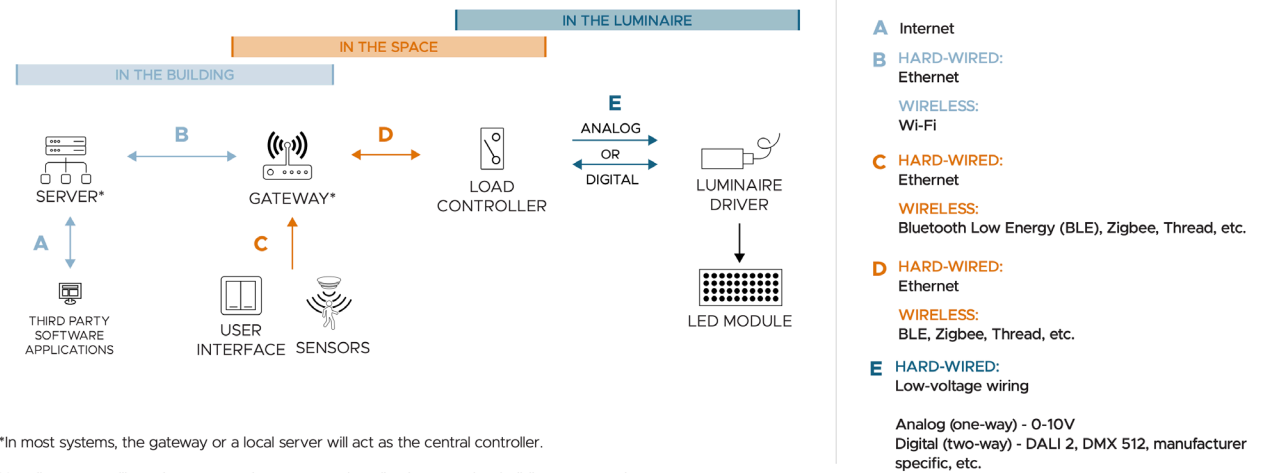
IN THE LUMINAIRE

IN THE SPACE

IN THE BUILDING

B

D

E

ANALOG

OR

DIGITAL

SERVER*

GATEWAY*

LOAD CONTROLLER

LUMINAIRE DRIVER

A

C

THIRD PARTY SOFTWARE APPLICATIONS

USER INTERFACE

SENSORS

LED MODULE

*In most systems, the gateway or a local server will act as the central controller.

A Internet

B HARD-WIRED:
Ethernet

WIRELESS:
Wi-Fi

C HARD-WIRED:
Ethernet

WIRELESS:
Bluetooth Low Energy (BLE), Zigbee, Thread, etc.

D HARD-WIRED:
Ethernet

WIRELESS:
BLE, Zigbee, Thread, etc.

E HARD-WIRED:
Low-voltage wiring

Analog (one-way) - 0-10V
Digital (two-way) - DALI 2, DMX 512, manufacturer specific, etc.